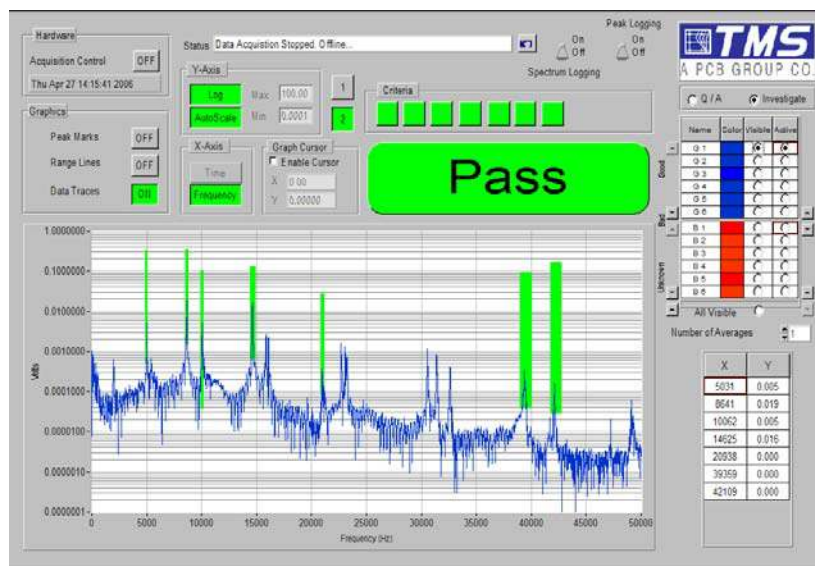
Hardware

Acquisition Control OFF

Thu Apr 27 14:15:41 2006

Graphics

Peak Marks OFF

Range Lines OFF

Data Traces ON

Status Data Acquistion Stopped. Offline...

Y-Axis

Log

AutoScale

Max 100.00

Min 0.0001

1

2

X-Axis

Time

Frequency

Graph Cursor

Enable Cursor

X 0.00

Y 0.00000

Criteria

Pass

Peak Logging

On Off

On Off

Spectrum Logging

TMS

A PCB GROUP CO.

Q / A

Investigate

| Name | Color | Visible | Active |
|---|---|---|---|
| G 1 | | | |
| G 2 | | | |
| G 3 | | | |
| G 4 | | | |
| G 5 | | | |
| G 6 | | | |
| B 1 | | | |
| B 2 | | | |
| B 3 | | | |
| B 4 | | | |
| B 5 | | | |
| B 6 | | | |

Good

Bad

Unknown

All Visible

Number of Averages 1

| X | Y |
|---|---|
| 5031 | 0.005 |
| 8641 | 0.019 |
| 10062 | 0.005 |
| 14625 | 0.016 |
| 20938 | 0.000 |
| 39359 | 0.000 |
| 42109 | 0.000 |

1.0000000
0.1000000
0.0100000
0.0010000
0.0001000
0.0000100
0.0000010
0.0000001

Volts

0 5000 10000 15000 20000 25000 30000 35000 40000 45000 50000

Frequency (Hz)